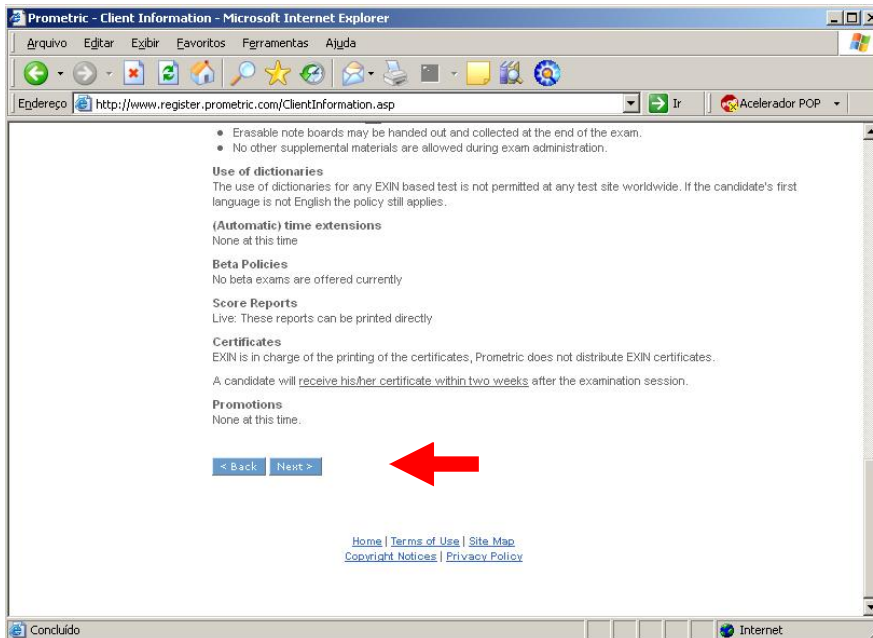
Prometric - Client Information - Microsoft Internet Explorer

Arquivo Editar Exibir Favoritos Ferramentas Ajuda

Endereço http://www.register.prometric.com/ClientInformation.asp Ir Acelerador POP

• Erasable note boards may be handed out and collected at the end of the exam.
• No other supplemental materials are allowed during exam administration.

Use of dictionaries
The use of dictionaries for any EXIN based test is not permitted at any test site worldwide. If the candidate's first language is not English the policy still applies.

(Automatic) time extensions
None at this time

Beta Policies
No beta exams are offered currently

Score Reports
Live: These reports can be printed directly

Certificates
EXIN is in charge of the printing of the certificates, Prometric does not distribute EXIN certificates.

A candidate will receive his/her certificate within two weeks after the examination session.

Promotions
None at this time.

< Back Next >

Home | Terms of Use | Site Map
Copyright Notices | Privacy Policy

Concluído Internet